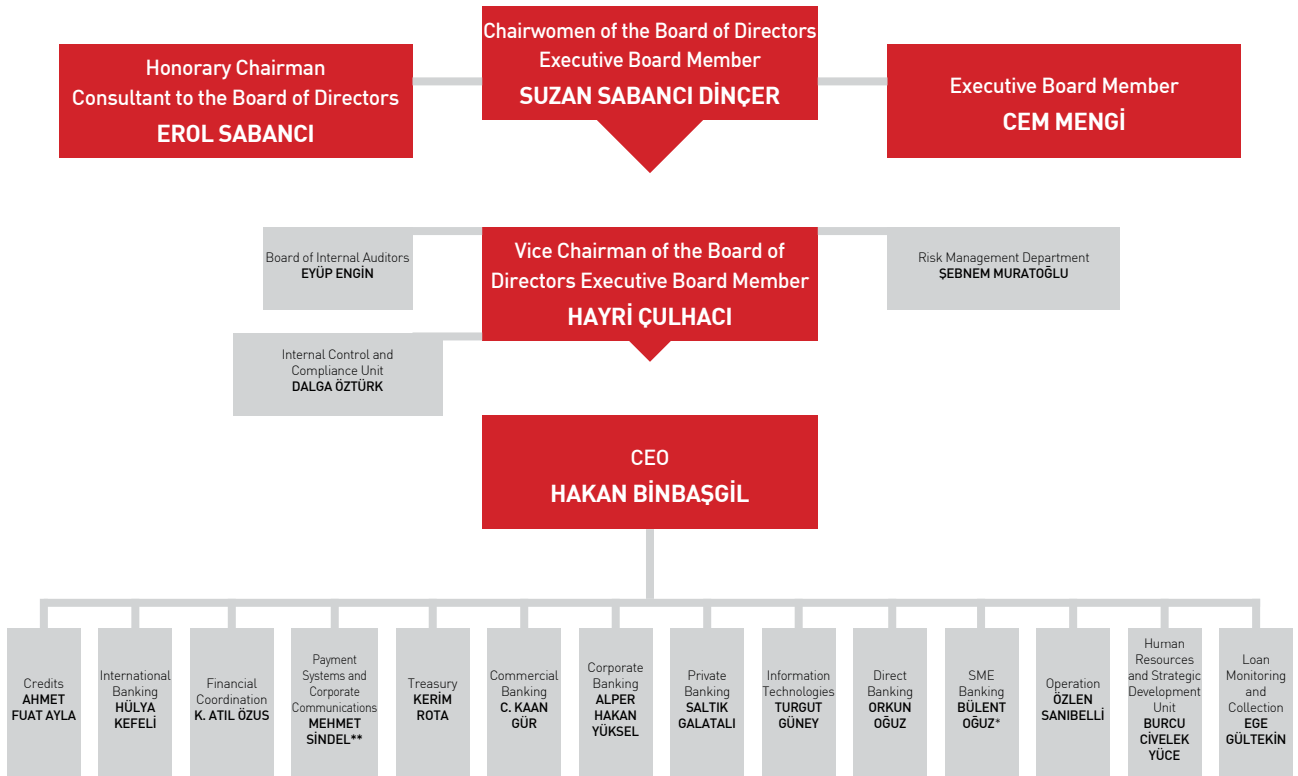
Honorary Chairman
Consultant to the Board of Directors
EROL SABANCI

Chairwomen of the Board of Directors
Executive Board Member
SUZAN SABANCI DİNÇER

Executive Board Member
CEM MENGİ

Board of Internal Auditors
EYÜP ENGİN

Vice Chairman of the Board of Directors Executive Board Member
HAYRİ ÇULHACI

Risk Management Department
ŞEBNEM MURATOĞLU

Internal Control and Compliance Unit
DALGA ÖZTÜRK

CEO
HAKAN BİNBAŞGİL

Credits
AHMET FUAT AYLA

International Banking
HÜLYA KEFELİ

Financial Coordination
K. ATIL ÖZUS

Payment Systems and Corporate Communications
MEHMET SİNDEL**

Treasury
KERİM ROTA

Commercial Banking
C. KAAN GÜR

Corporate Banking
ALPER HAKAN YÜKSEL

Private Banking
SALTIK GALATALI

Information Technologies
TURGUT GÜNEY

Direct Banking
ORKUN OĞUZ

SME Banking
BÜLENT OĞUZ*

Operation
ÖZLEN SANIBELLİ

Human Resources and Strategic Development Unit
BURCU CİVELEK YÜCE

Loan Monitoring and Collection
EGE GÜLTEKİN